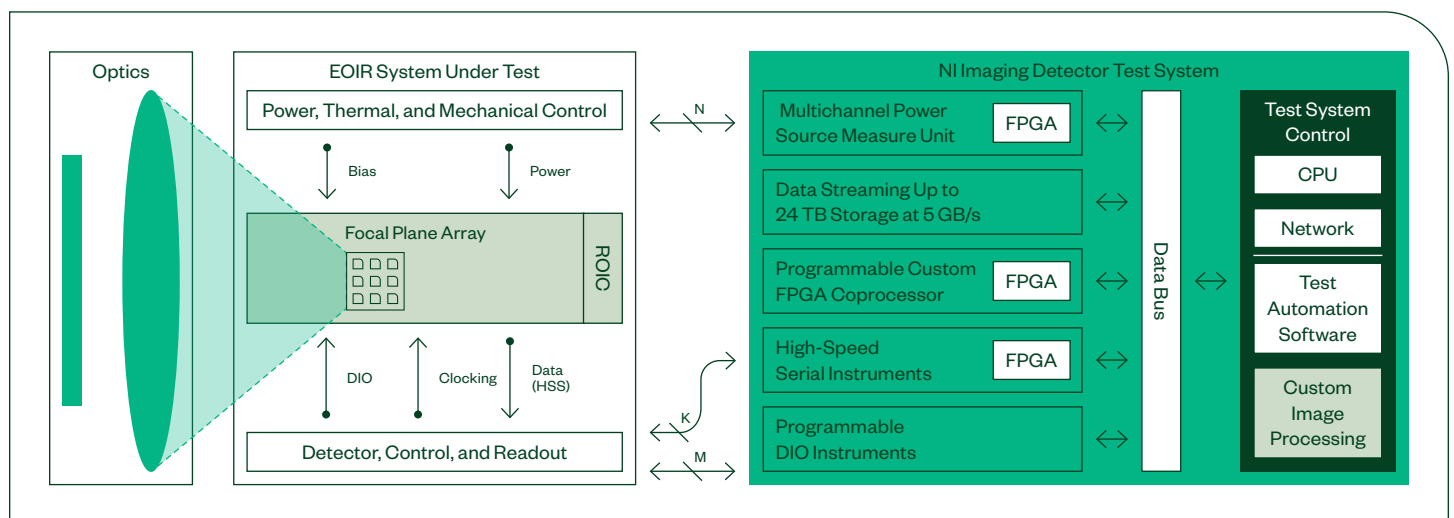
Optics

EOIR System Under Test

Power, Thermal, and Mechanical Control

Bias

Power

Focal Plane Array

ROIC

DIO

Clocking

Data (HSS)

Detector, Control, and Readout

N

K

M

NI Imaging Detector Test System

Multichannel Power Source Measure Unit

FPGA

Data Streaming Up to 24 TB Storage at 5 GB/s

Programmable Custom FPGA Coprocessor

FPGA

High-Speed Serial Instruments

FPGA

Programmable DIO Instruments

Data Bus

Test System Control

CPU

Network

Test Automation Software

Custom Image Processing